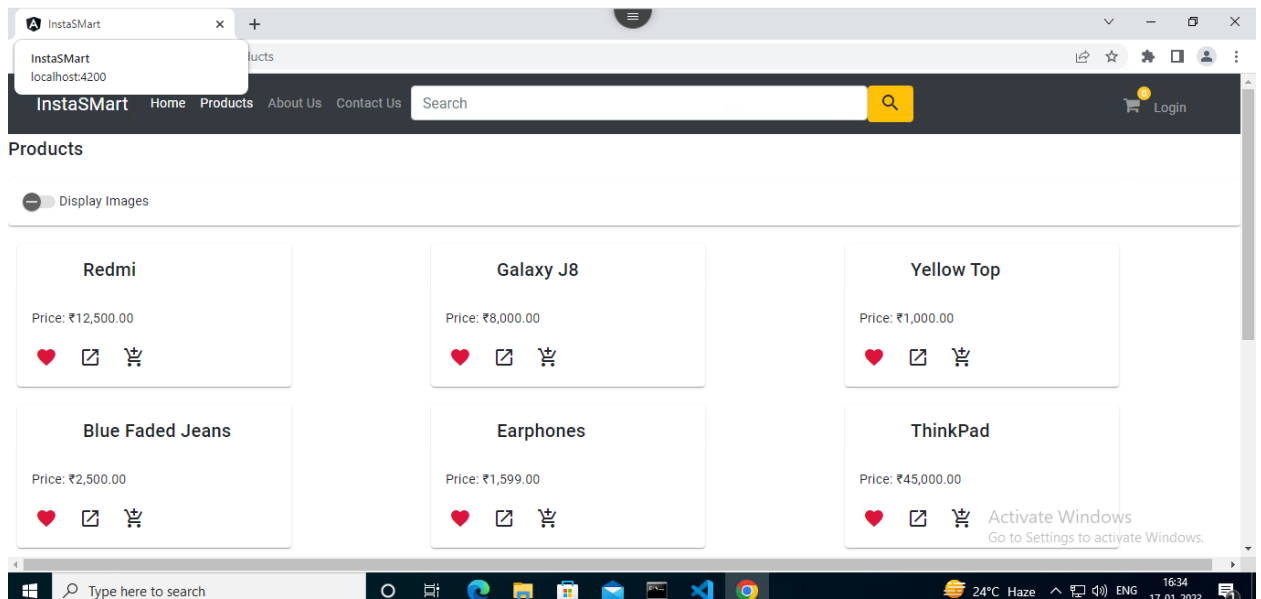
InstaSMart
InstaSMart
localhost:4200
ducts

InstaSMart Home Products About Us Contact Us Search
0
Login

Products

Display Images

Redmi
Price: ₹12,500.00

Galaxy J8
Price: ₹8,000.00

Yellow Top
Price: ₹1,000.00

Blue Faded Jeans
Price: ₹2,500.00

Earphones
Price: ₹1,599.00

ThinkPad
Price: ₹45,000.00

Activate Windows
Go to Settings to activate Windows.

Type here to search
24°C Haze ENG 16:34
17-01-2022